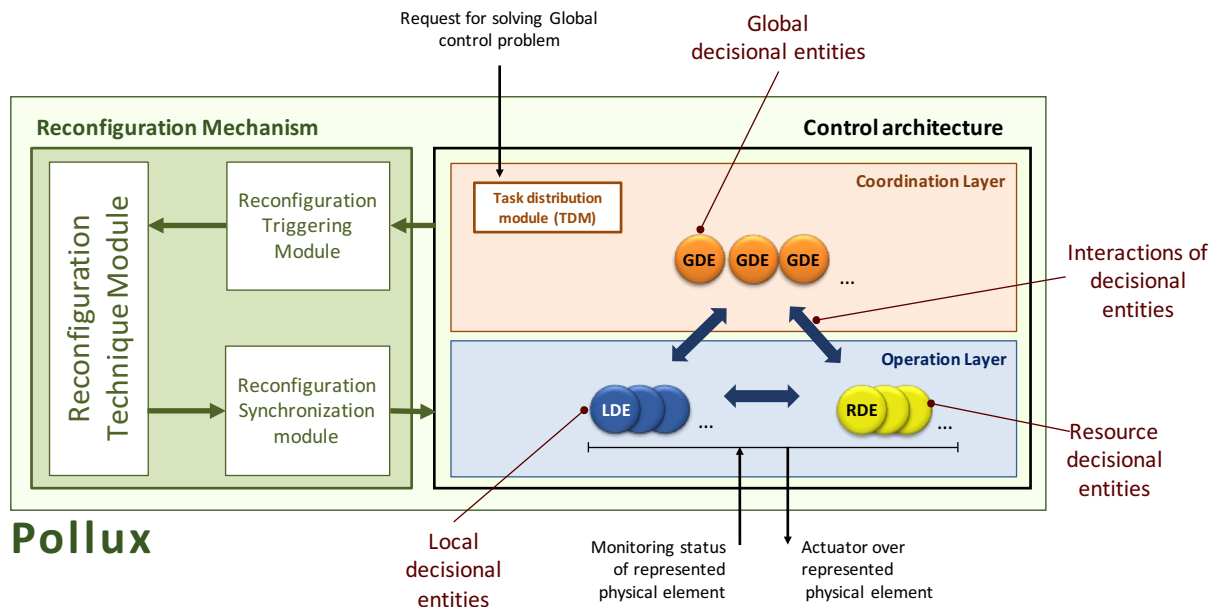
Request for solving Global control problem

Global decisional entities

Reconfiguration Mechanism

Control architecture

Reconfiguration Technique Module

Reconfiguration Triggering Module

Task distribution module (TDM)

Coordination Layer

GDE GDE GDE ...

Interactions of decisional entities

Operation Layer

Reconfiguration Synchronization module

LDE ...

RDE ...

Resource decisional entities

Pollux

Local decisional entities

Monitoring status of represented physical element

Actuator over represented physical element